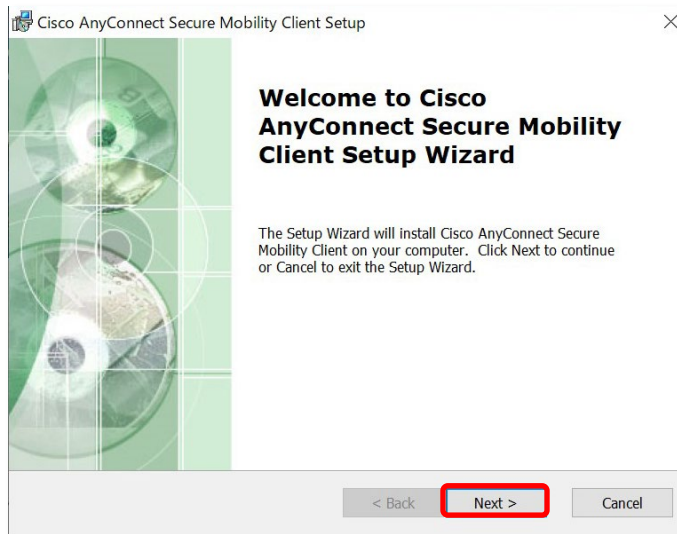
Cisco AnyConnect Secure Mobility Client Setup

Welcome to Cisco AnyConnect Secure Mobility Client Setup Wizard

The Setup Wizard will install Cisco AnyConnect Secure Mobility Client on your computer. Click Next to continue or Cancel to exit the Setup Wizard.

< Back

Next >

Cancel